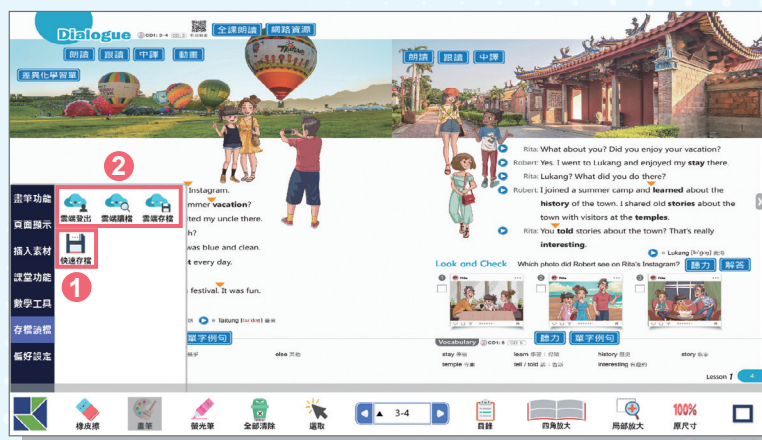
Dialogue CD1: 3-4 全課朗讀 網路資源

朗讀 跟讀 中譯 動畫

差異化學習

朗讀 跟讀 中譯

畫筆功能
頁面操示
插入素材
課堂功能
數學工具
存檔讀檔
偏好設定

2

雲端登出 雲端讀檔 雲端存檔

快速存檔

1

Instagram.
mmer vacation?
ted my uncle there.
h?
was blue and clean.
t every day.
festival. It was fun.

Taitung

單字例句

Rita: What about you? Did you enjoy your vacation?
Robert: Yes. I went to Lukang and enjoyed my stay there.
Rita: Lukang? What did you do there?
Robert: I joined a summer camp and learned about the history of the town. I shared old stories about the town with visitors at the temples.
Rita: You told stories about the town? That's really interesting.

Lukang

Look and Check Which photo did Robert see on Rita's Instagram? 聽力 解答

1 2 3

Vocabulary CD1: 5 聽力 單字例句

else 其他
stay
temple
learn
tell / told
history
interesting
story

Lesson 1 4

橡皮擦 畫筆 螢光筆 全部清除 選取 3-4 目錄 四角放大 局部放大 100% 原尺寸